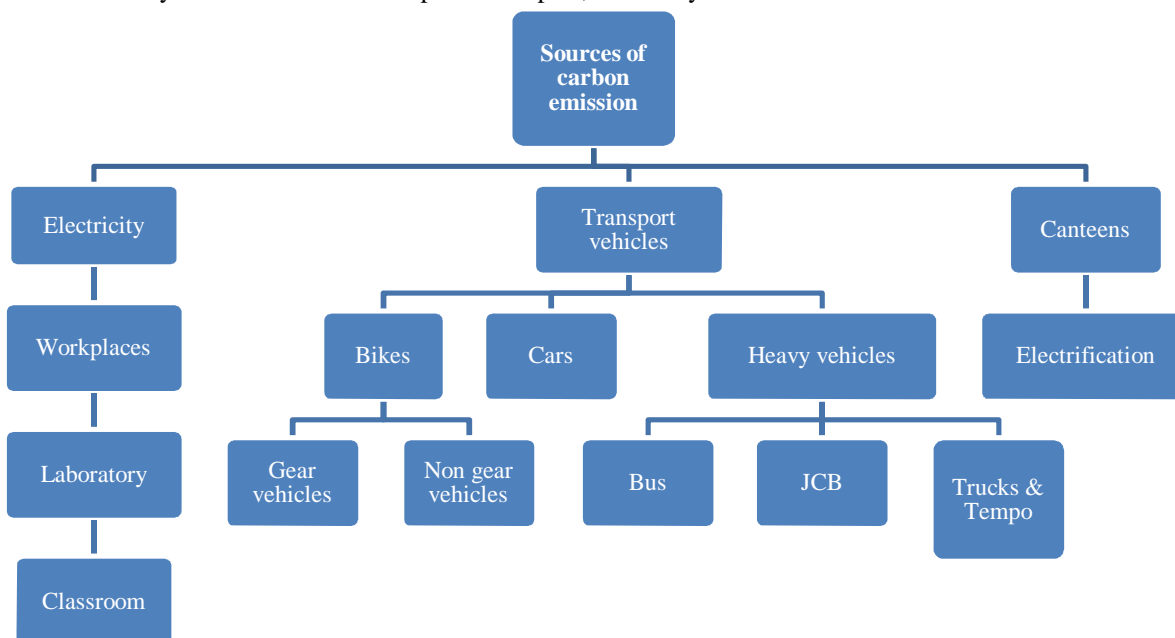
Sources of carbon emission

Electricity

Workplaces

Laboratory

Classroom

Transport vehicles

Bikes

Gear vehicles

Non gear vehicles

Cars

Heavy vehicles

Bus

JCB

Trucks & Tempo

Canteens

Electrification